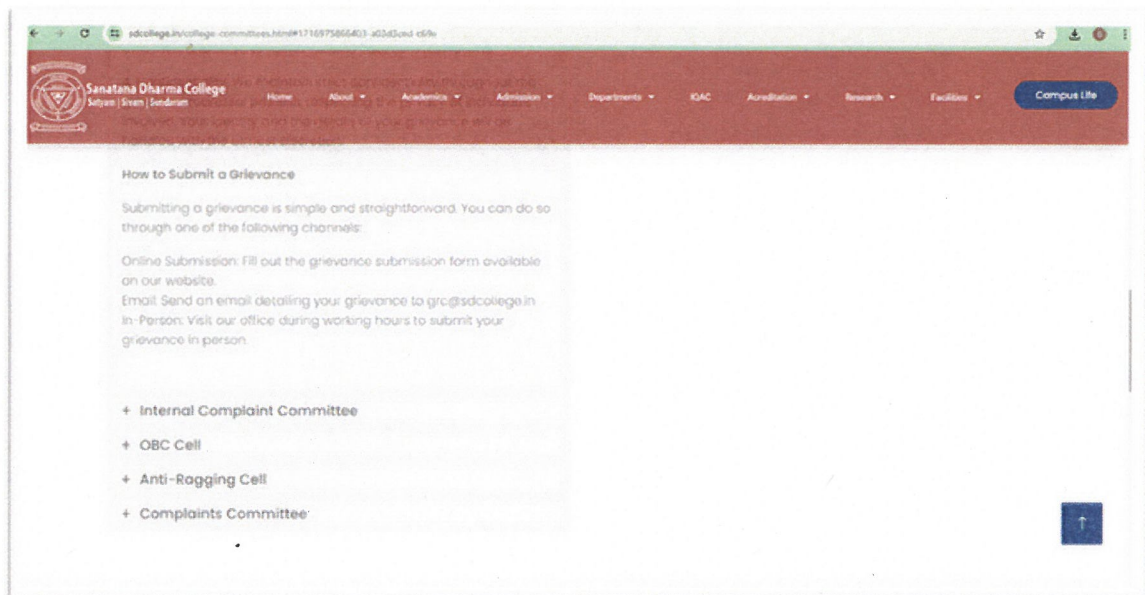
sdcollege.in/college-committees.html#1716975866403-a03d3cnd-c69c

Sanatana Dharma College
Satyam | Sivam | Sundaram

Home About ▾ Academics ▾ Admission ▾ Departments ▾ IQAC Accreditation ▾ Research ▾ Facilities ▾ Campus Life

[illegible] the Mediation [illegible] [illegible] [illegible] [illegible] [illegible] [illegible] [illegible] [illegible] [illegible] involved. Your identity and the details of your grievance will be handled with the utmost discretion.

How to Submit a Grievance

Submitting a grievance is simple and straightforward. You can do so through one of the following channels:

Online Submission: Fill out the grievance submission form available on our website.
Email: Send an email detailing your grievance to grc@sdcollege.in
In-Person: Visit our office during working hours to submit your grievance in person.

+ Internal Complaint Committee

+ OBC Cell

+ Anti-Ragging Cell

+ Complaints Committee